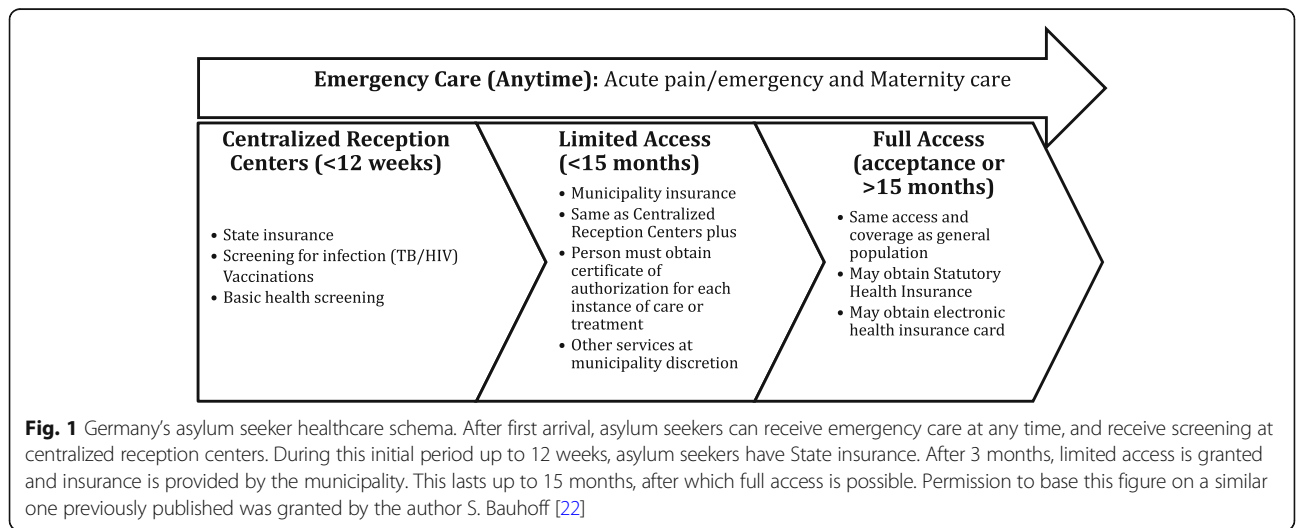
**Emergency Care (Anytime):** Acute pain/emergency and Maternity care

**Centralized Reception Centers (<12 weeks)**

- State insurance
- Screening for infection (TB/HIV) Vaccinations
- Basic health screening

**Limited Access (<15 months)**

- Municipality insurance
- Same as Centralized Reception Centers plus
- Person must obtain certificate of authorization for each instance of care or treatment
- Other services at municipality discretion

**Full Access (acceptance or >15 months)**

- Same access and coverage as general population
- May obtain Statutory Health Insurance
- May obtain electronic health insurance card

**Fig. 1** Germany's asylum seeker healthcare schema. After first arrival, asylum seekers can receive emergency care at any time, and receive screening at centralized reception centers. During this initial period up to 12 weeks, asylum seekers have State insurance. After 3 months, limited access is granted and insurance is provided by the municipality. This lasts up to 15 months, after which full access is possible. Permission to base this figure on a similar one previously published was granted by the author S. Bauhoff [22]